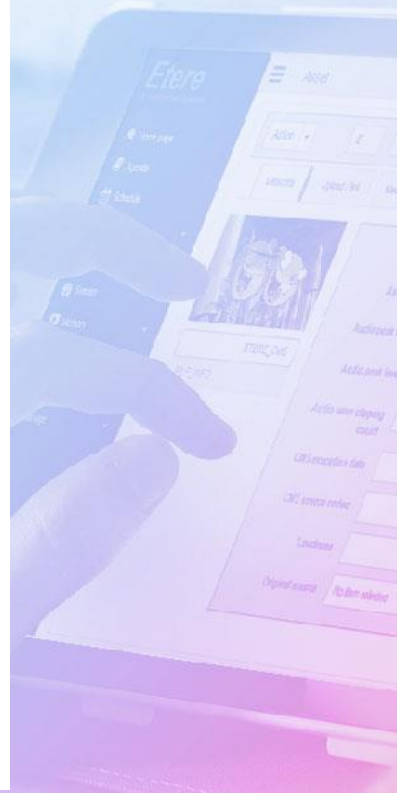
Etere

Asset

Action

Home page

Agenda

Schedule

Stream

Directory

ETERE_Cut5

Audio peak

Audio peak level

Audio wave clipping count

CRC execution date

CRC source codec

Loudness

Original source

No item selected